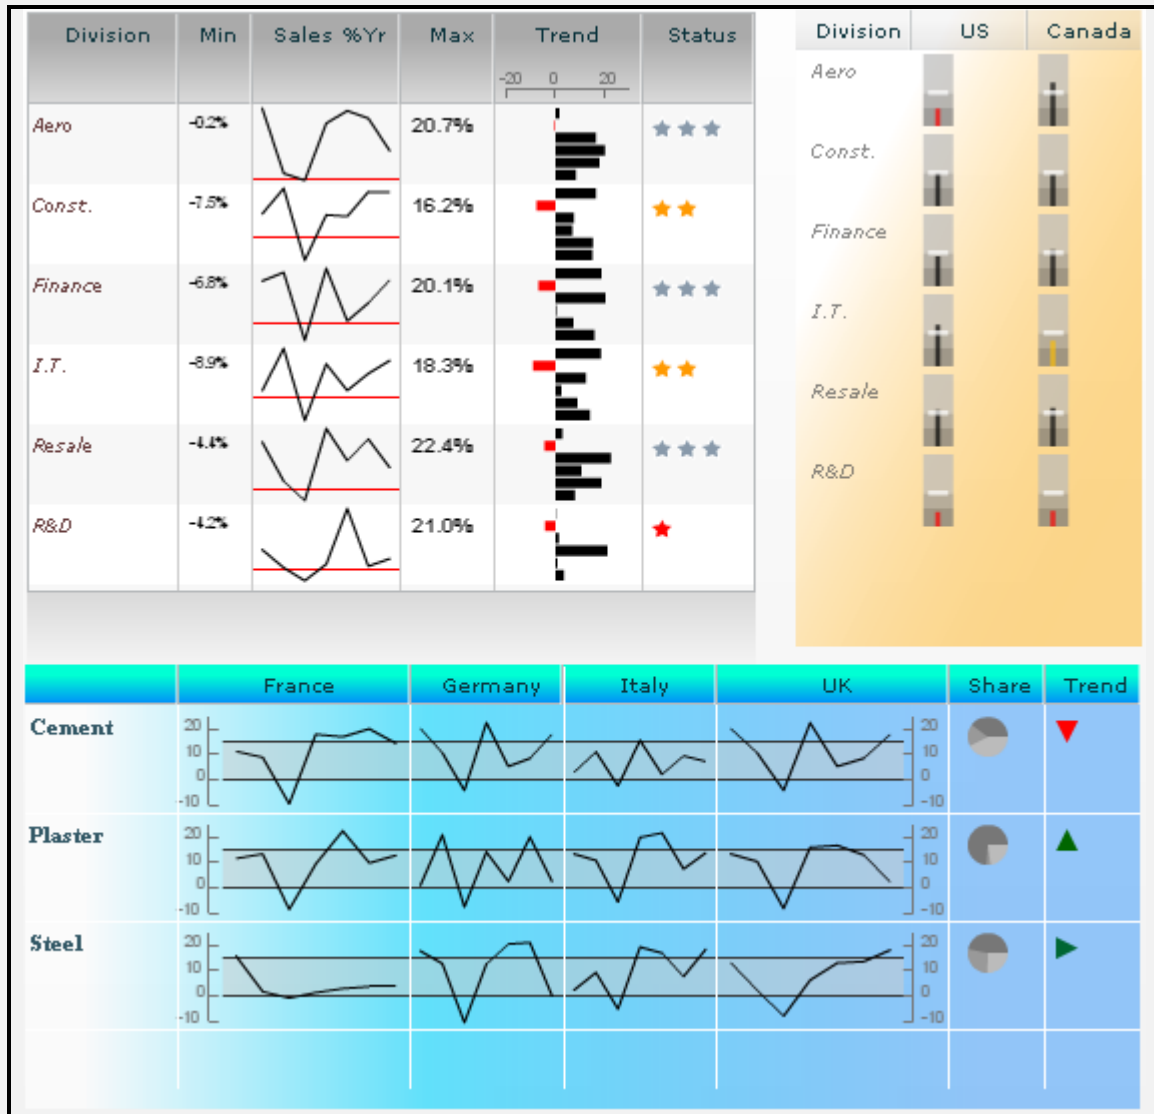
| Division | Min | Sales %Yr | Max | Trend -20 0 20 | Status |
|---|---|---|---|---|---|
| Aero | -0.2% | | 20.7% | | |
| Const. | -7.5% | | 16.2% | | |
| Finance | -6.8% | | 20.1% | | |
| I.T. | -8.9% | | 18.3% | | |
| Resale | -4.4% | | 22.4% | | |
| R&D | -4.2% | | 21.0% | | |

| Division | US | Canada |
|---|---|---|
| Aero | | |
| Const. | | |
| Finance | | |
| I.T. | | |
| Resale | | |
| R&D | | |

| | France | Germany | Italy | UK | Share | Trend |
|---|---|---|---|---|---|---|
| Cement | 20 10 0 -10 | | | 20 10 0 -10 | | |
| Plaster | 20 10 0 -10 | | | 20 10 0 -10 | | |
| Steel | 20 10 0 -10 | | | 20 10 0 -10 | | |